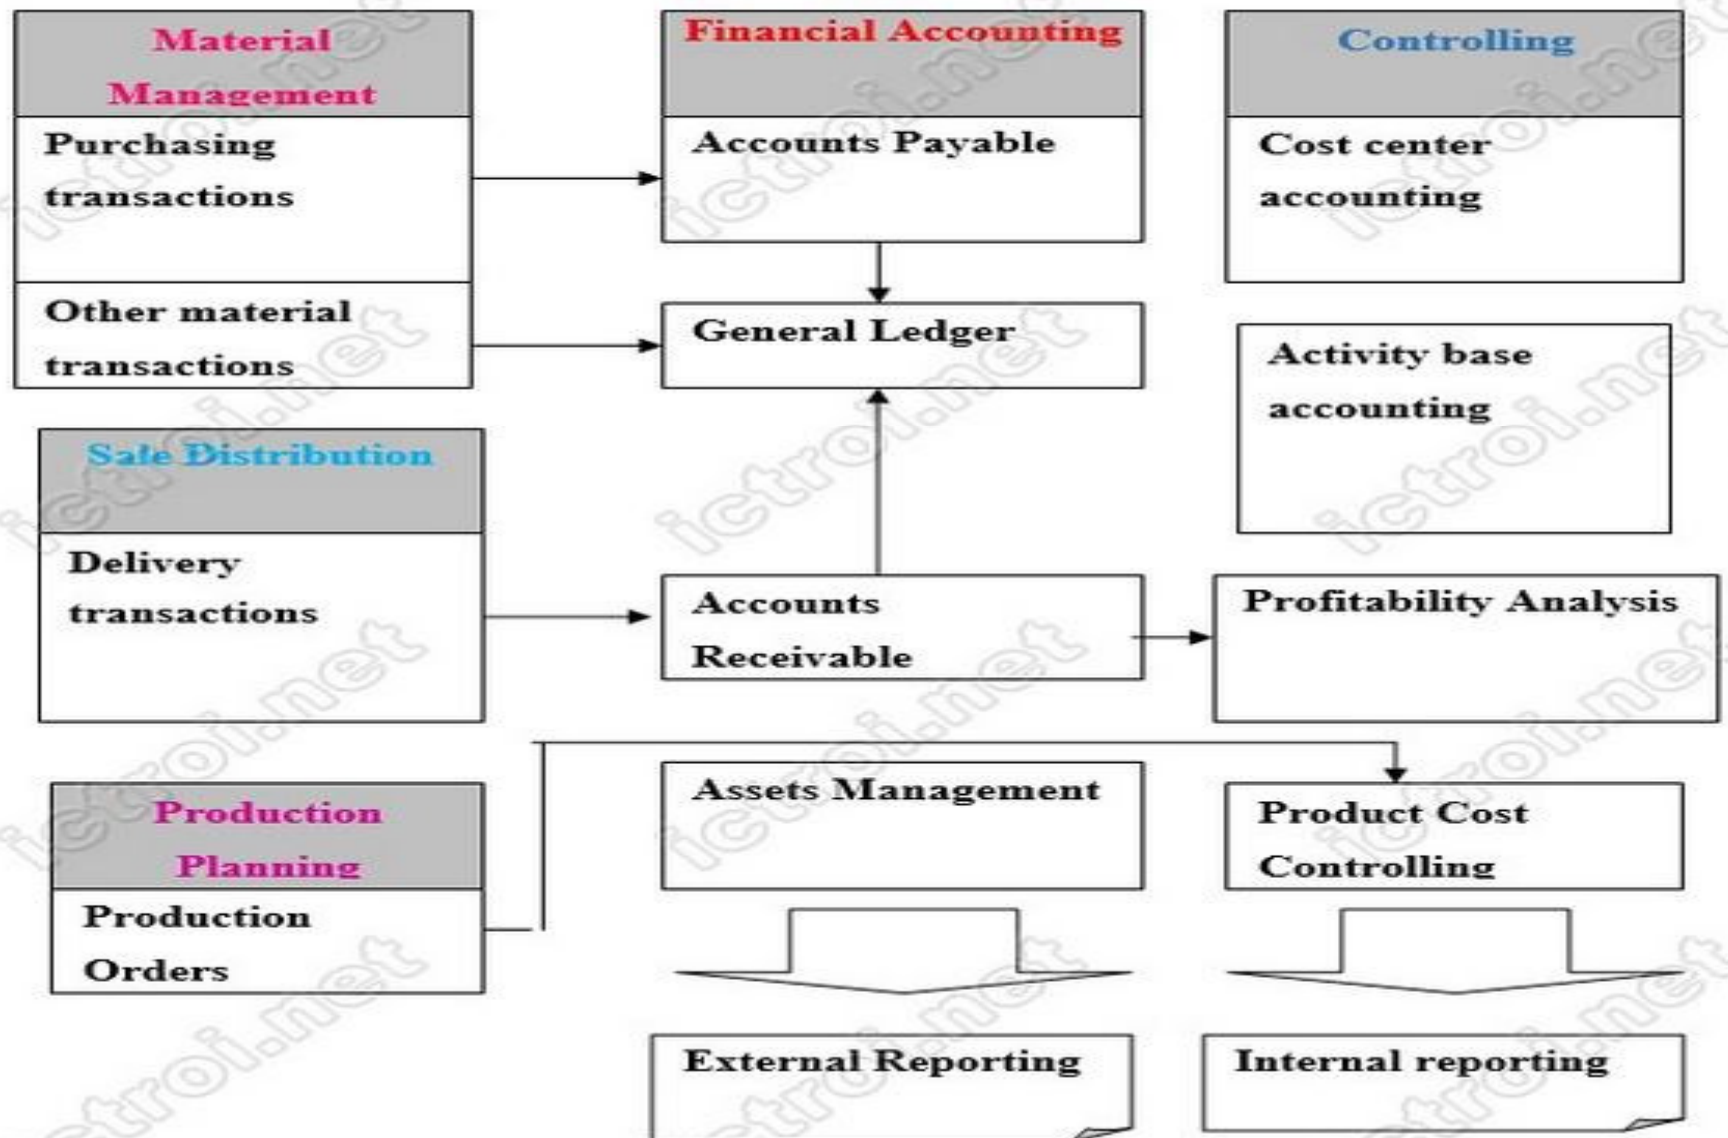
Material Management

Purchasing transactions

Other material transactions

Financial Accounting

Accounts Payable

General Ledger

Controlling

Cost center accounting

Activity base accounting

Sale Distribution

Delivery transactions

Accounts Receivable

Profitability Analysis

Production Planning

Production Orders

Assets Management

Product Cost Controlling

External Reporting

Internal reporting

ictroi.net